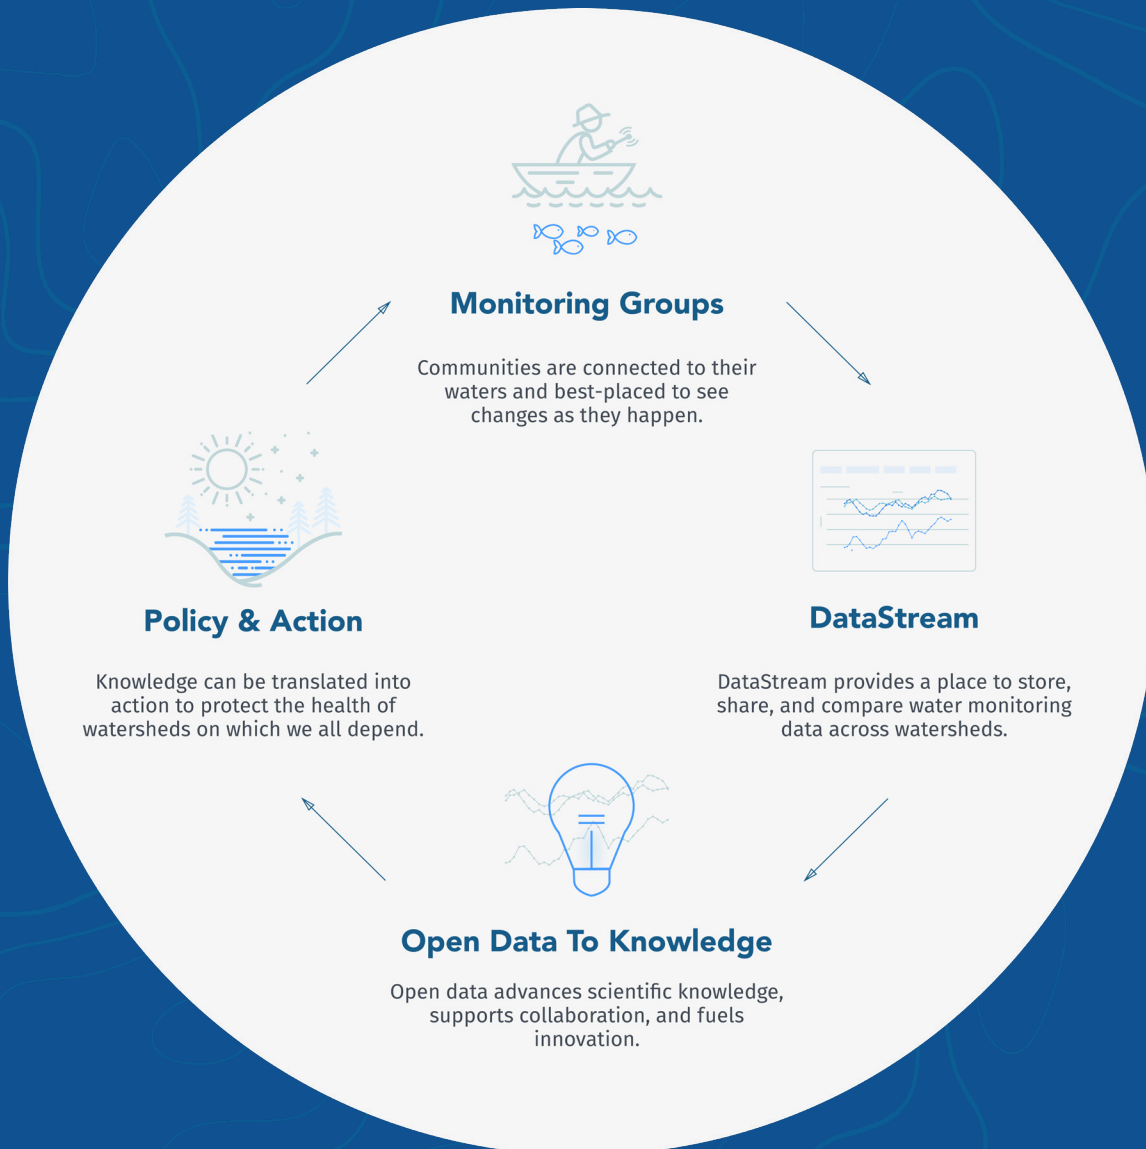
Monitoring Groups

Communities are connected to their waters and best-placed to see changes as they happen.

DataStream

DataStream provides a place to store, share, and compare water monitoring data across watersheds.

Open Data To Knowledge

Open data advances scientific knowledge, supports collaboration, and fuels innovation.

Policy & Action

Knowledge can be translated into action to protect the health of watersheds on which we all depend.